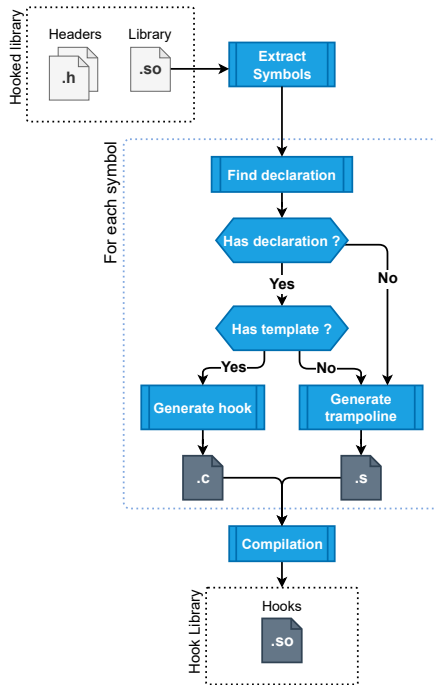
Hooked library

Headers

.h

Library

.so

Extract Symbols

For each symbol

Find declaration

Has declaration ?

Yes

No

Has template ?

Yes

No

Generate hook

Generate trampoline

.c

.s

Compilation

Hook Library

Hooks

.so